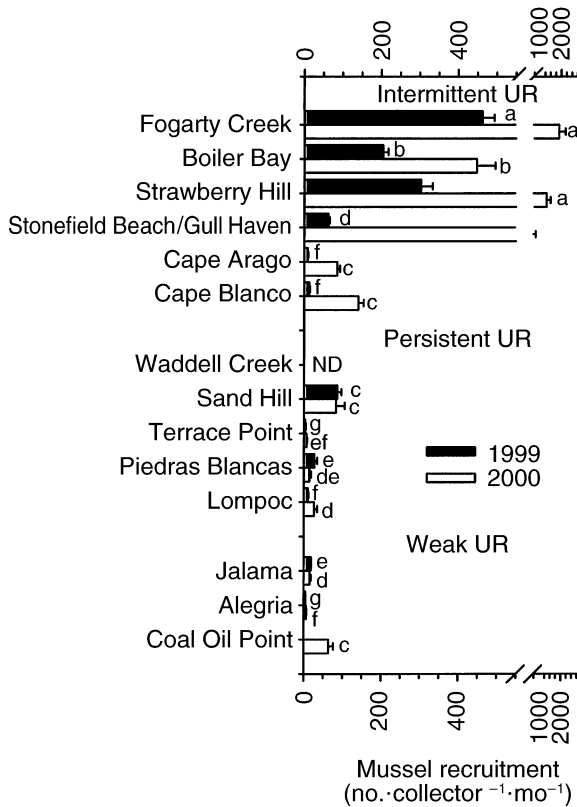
0
200
400
1000
2000

Intermittent UR

Fogarty Creek
a
a

Boiler Bay
b
b

Strawberry Hill
a

Stonefield Beach/Gull Haven
d

Cape Arago
f
c

Cape Blanco
f
c

Persistent UR

Waddell Creek
ND

Sand Hill
c
c

Terrace Point
g
ef

Piedras Blancas
e
de

Lompoc
f
d

1999
2000

Weak UR

Jalama
e
d

Alegria
g
f

Coal Oil Point
c

0
200
400
1000
2000

Mussel recruitment
(no.·collector$^{-1}$·mo$^{-1}$)